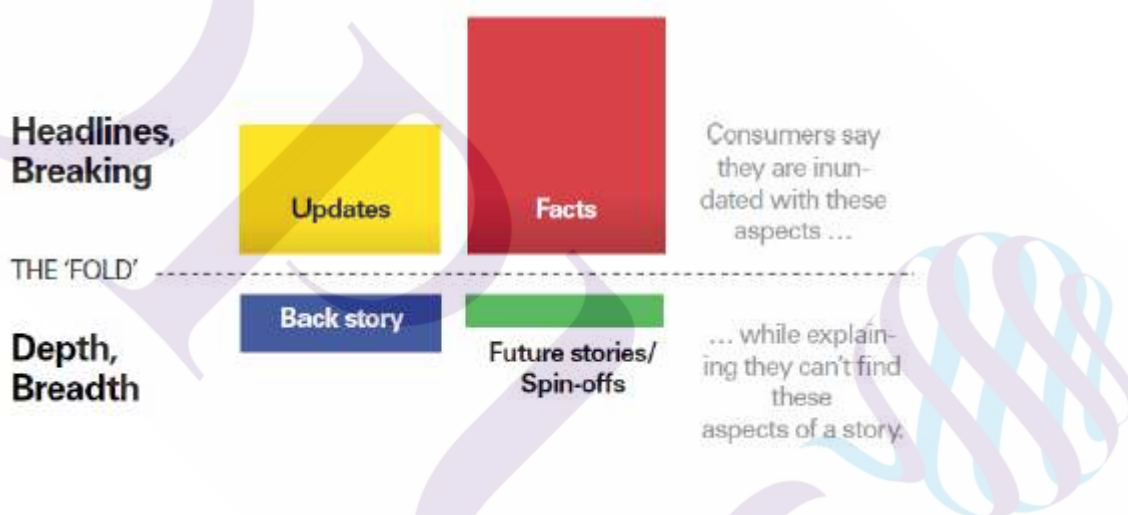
Headlines, Breaking

Updates

Facts

Consumers say they are inundated with these aspects ...

THE 'FOLD'

Back story

Depth, Breadth

Future stories/ Spin-offs

... while explaining they can't find these aspects of a story.